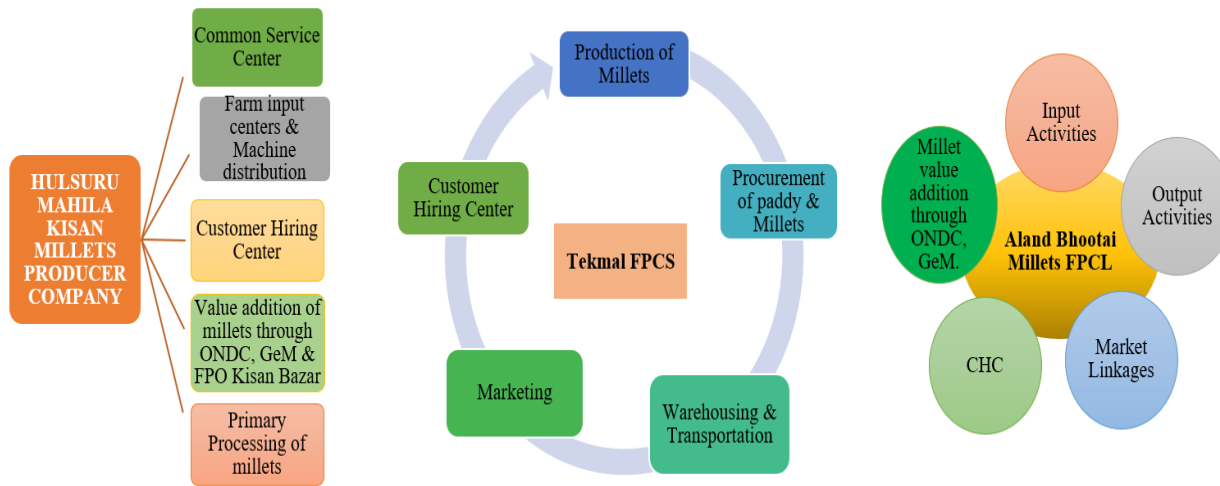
HULSURU MAHILA KISAN MILLETS PRODUCER COMPANY

Common Service Center

Farm input centers & Machine distribution

Customer Hiring Center

Value addition of millets through ONDC, GeM & FPO Kisan Bazar

Primary Processing of millets

Production of Millets

Procurement of paddy & Millets

Warehousing & Transportation

Marketing

Customer Hiring Center

Tekmal FPCS

Input Activities

Output Activities

Market Linkages

CHC

Millet value addition through ONDC, GeM.

Aland Bhootai Millets FPCL